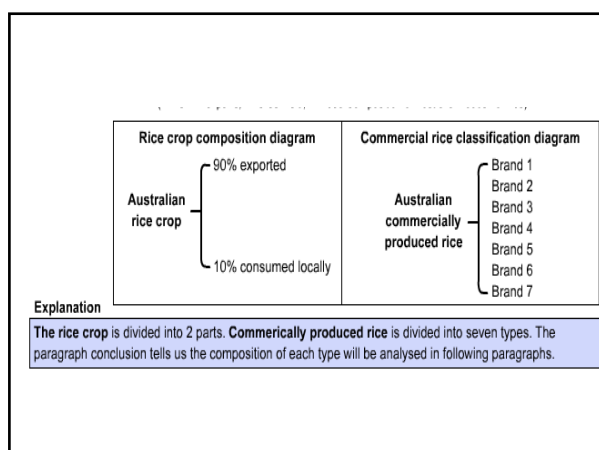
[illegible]

| Rice crop composition diagram | Commercial rice classification diagram |
|---|---|
| Australian rice crop – 90% exported; 10% consumed locally | Australian commercially produced rice – Brand 1, Brand 2, Brand 3, Brand 4, Brand 5, Brand 6, Brand 7 |

Explanation

The rice crop is divided into 2 parts. Commerically produced rice is divided into seven types. The paragraph conclusion tells us the composition of each type will be analysed in following paragraphs.